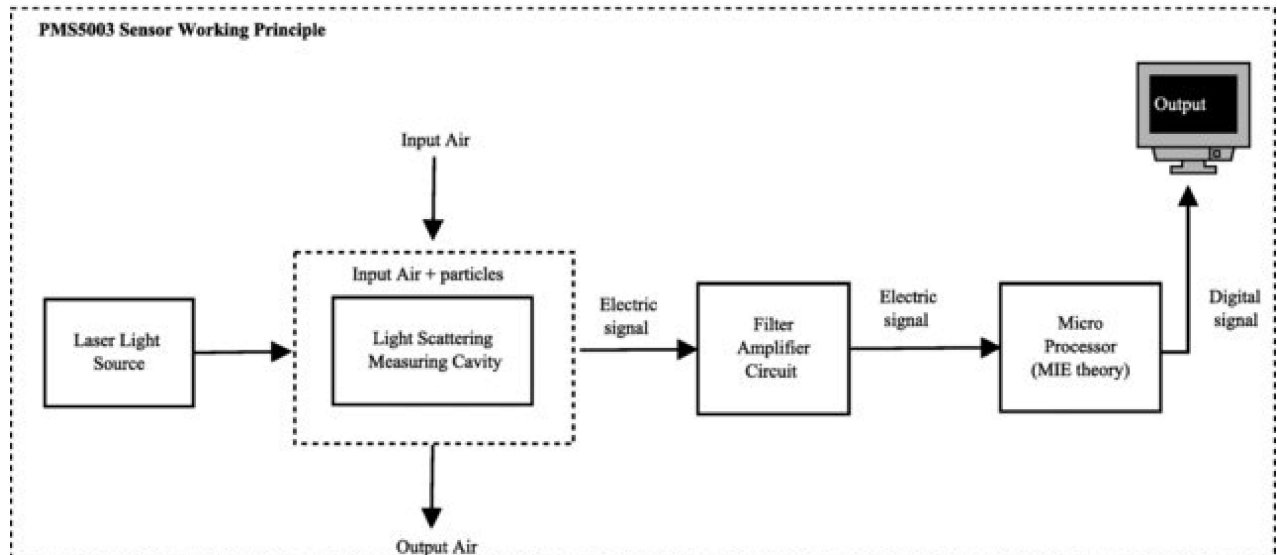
PMS5003 Sensor Working Principle

Output

Input Air

Input Air + particles

Laser Light Source

Light Scattering Measuring Cavity

Electric signal

Filter Amplifier Circuit

Electric signal

Micro Processor (MIE theory)

Digital signal

Output Air